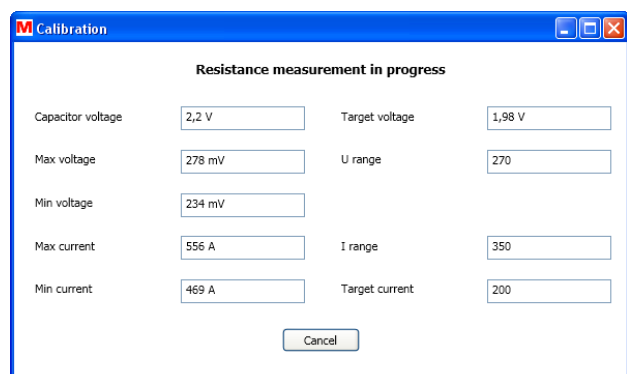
M Calibration

Resistance measurement in progress

Capacitor voltage 2,2 V
Target voltage 1,98 V
Max voltage 278 mV
U range 270
Min voltage 234 mV
Max current 556 A
I range 350
Min current 469 A
Target current 200

Cancel